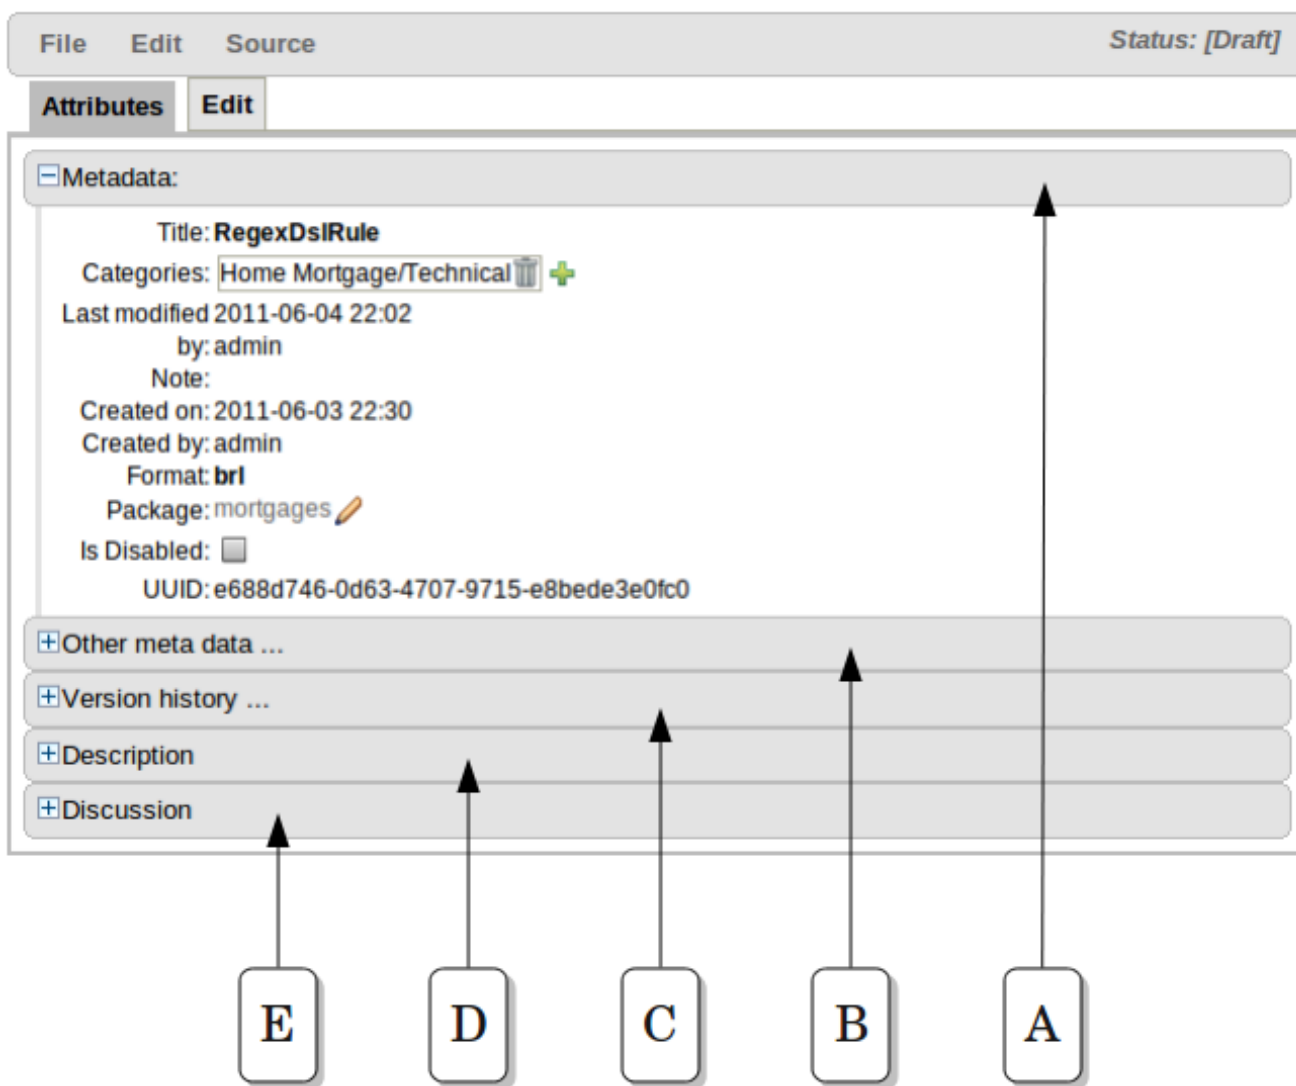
File Edit Source

Status: [Draft]

Attributes Edit

⊟Metadata:

Title: RegexDslRule

Categories: Home Mortgage/Technical

Last modified by: 2011-06-04 22:02 admin

Note:

Created on: 2011-06-03 22:30

Created by: admin

Format: brl

Package: mortgages

Is Disabled:

UUID: e688d746-0d63-4707-9715-e8bede3e0fc0

⊞Other meta data ...

⊞Version history ...

⊞Description

⊞Discussion

E D C B A